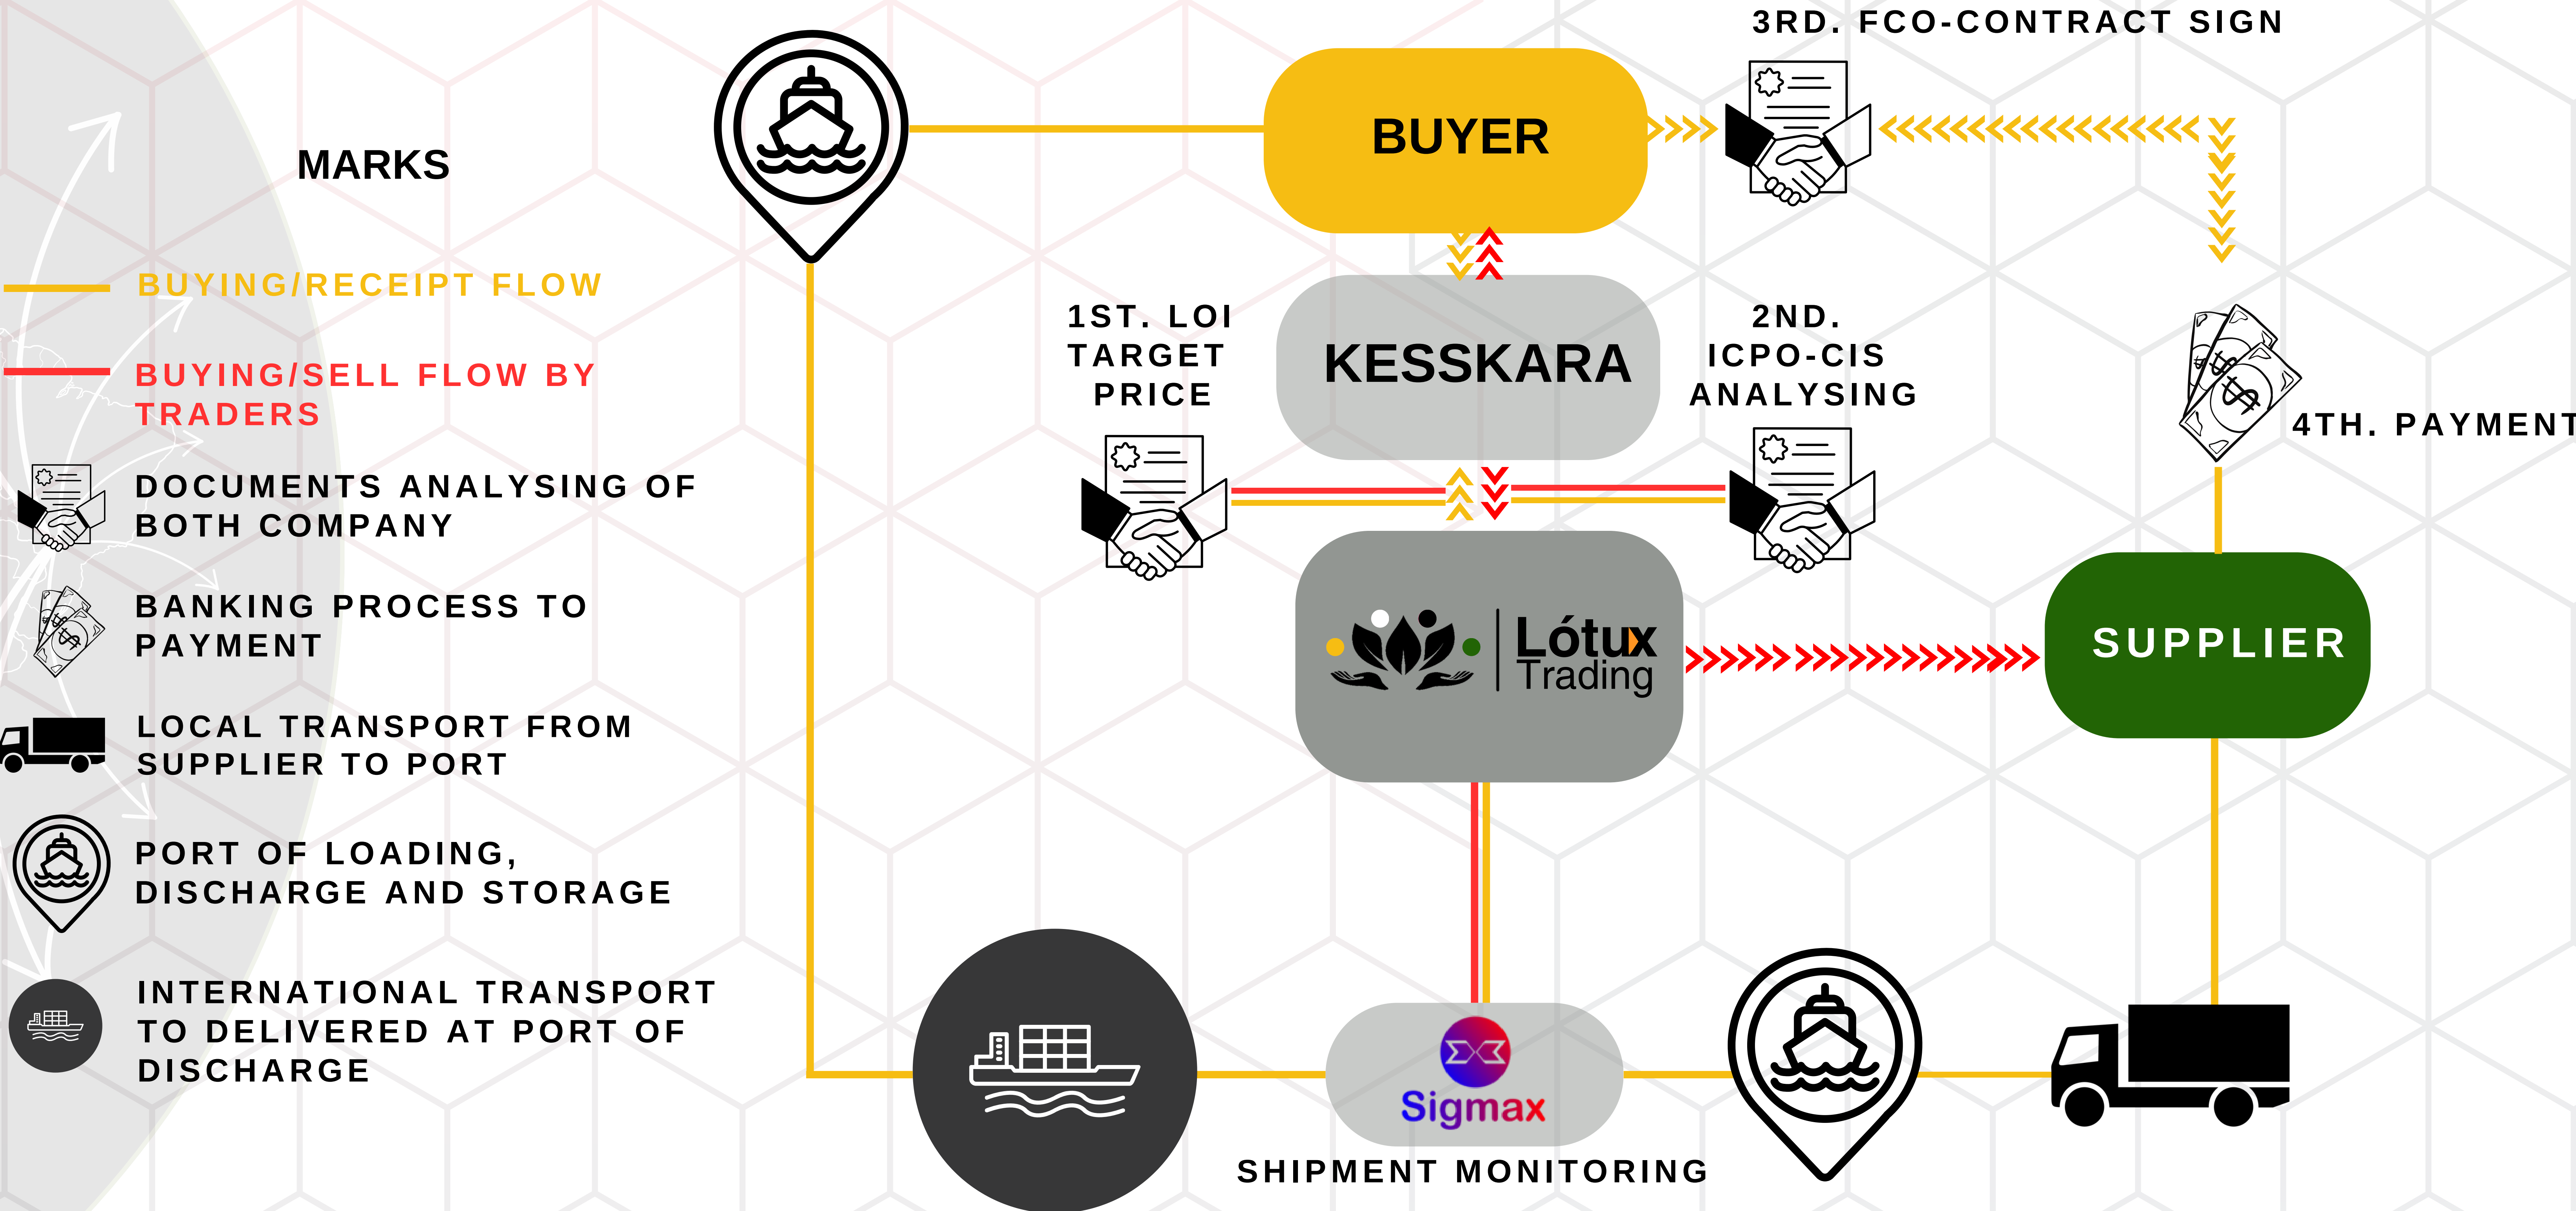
MARKS

BUYING/RECEIPT FLOW

BUYING/SELL FLOW BY TRADERS

DOCUMENTS ANALYSING OF BOTH COMPANY

BANKING PROCESS TO PAYMENT

LOCAL TRANSPORT FROM SUPPLIER TO PORT

PORT OF LOADING, DISCHARGE AND STORAGE

INTERNATIONAL TRANSPORT TO DELIVERED AT PORT OF DISCHARGE

BUYER

3RD. FCO-CONTRACT SIGN

KESSKARA

1ST. LOI TARGET PRICE

2ND. ICPO-CIS ANALYSING

4TH. PAYMENT

Lótux Trading

SUPPLIER

Sigmax

SHIPMENT MONITORING